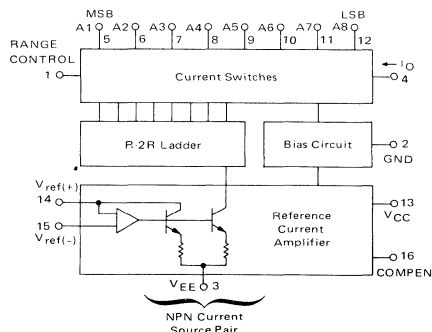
MSB
A1 5
A2 6
A3 7
A4 8
A5 9
A6 10
A7 11
LSB
A8 12

RANGE CONTROL
1

Current Switches

$I_O$
4

R-2R Ladder

Bias Circuit

2
GND

$V_{ref(+)}$
14

15
$V_{ref(-)}$

Reference Current Amplifier

13
$V_{CC}$

16
COMPEN

$V_{EE}$ 3

NPN Current Source Pair